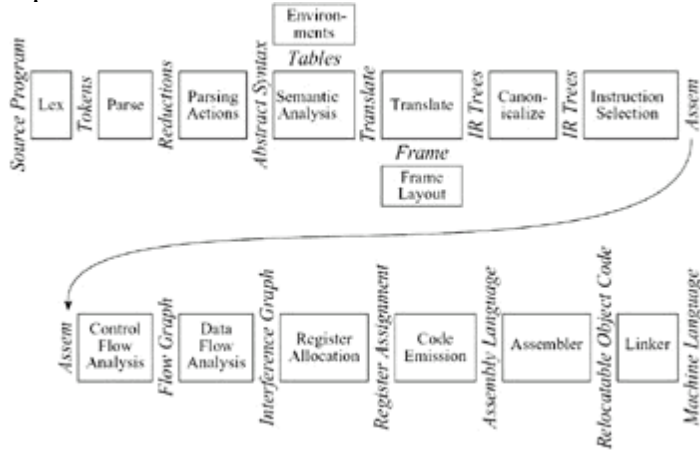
Environments

Tables

Source Program

Lex

Tokens

Parse

Reductions

Parsing Actions

Abstract Syntax

Semantic Analysis

Translate

Translate

IR Trees

Canonicalize

IR Trees

Instruction Selection

Assem

Frame

Frame Layout

Assem

Control Flow Analysis

Flow Graph

Data Flow Analysis

Interference Graph

Register Allocation

Register Assignment

Code Emission

Assembly Language

Assembler

Relocatable Object Code

Linker

Machine Language